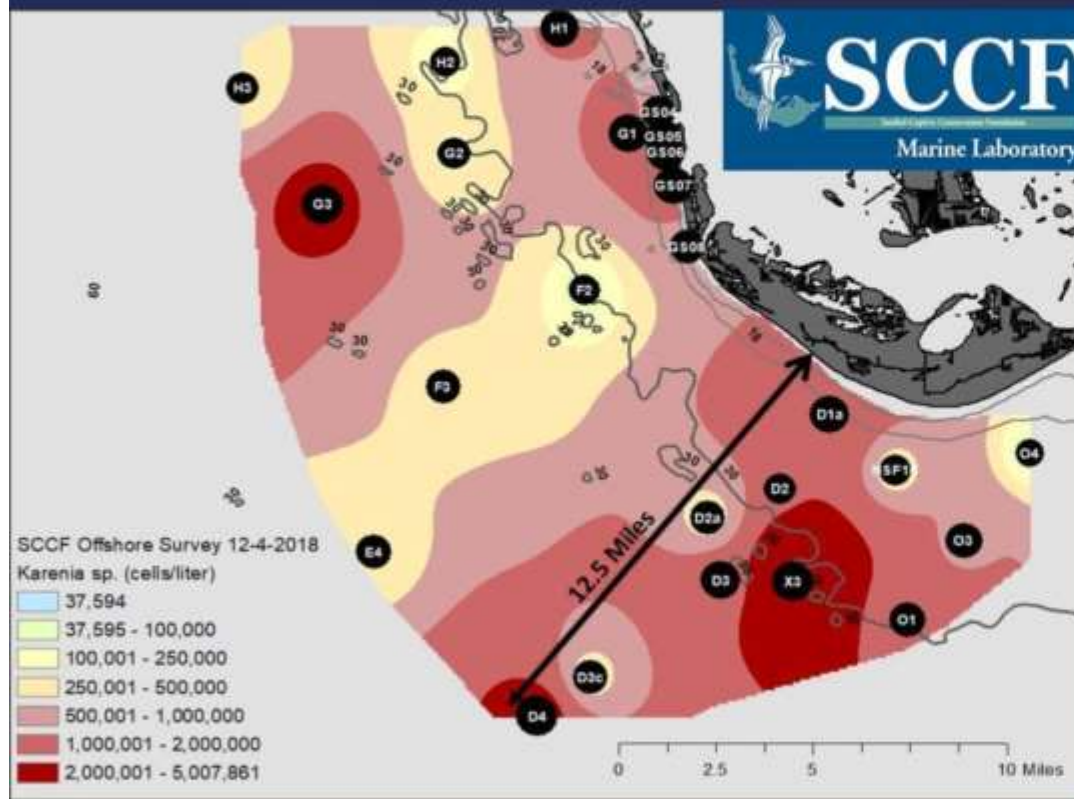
SCCF
Sanibel-Captiva Conservation Foundation
Marine Laboratory

H1
H2
H3
G1
G2
G3
GS04
GS05
GS06
GS07
GS08
F2
F3
E4
D1a
D2
D2a
D3
D3c
D4
X3
SF1
O1
O3
O4

30
30
30
30
30
30
30
30
60
50

12.5 Miles

SCCF Offshore Survey 12-4-2018
Karenia sp. (cells/liter)
37,594
37,595 - 100,000
100,001 - 250,000
250,001 - 500,000
500,001 - 1,000,000
1,000,001 - 2,000,000
2,000,001 - 5,007,861

0 2.5 5 10 Miles